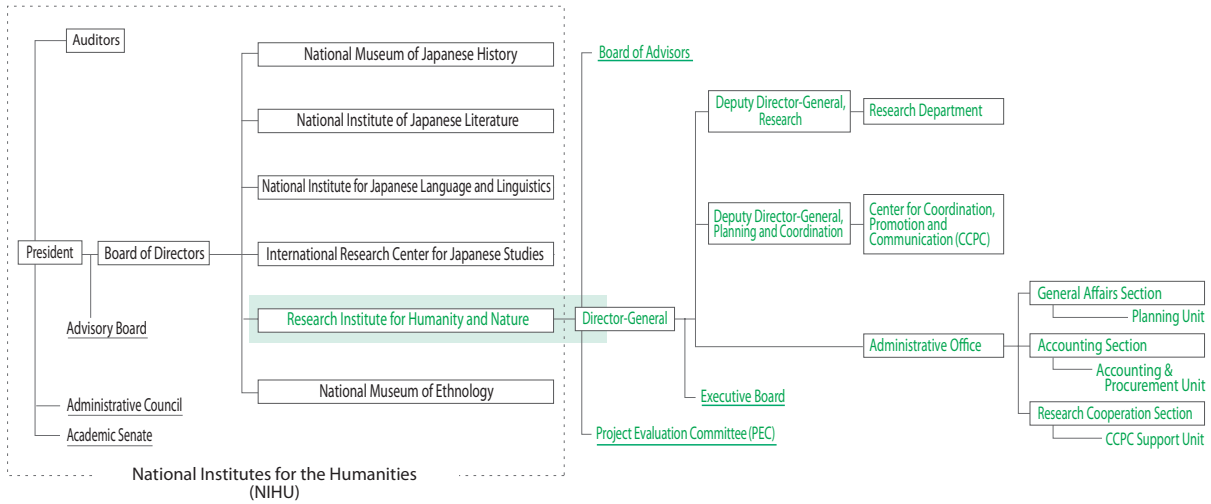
Auditors

President

Board of Directors

Advisory Board

Administrative Council

Academic Senate

National Museum of Japanese History

National Institute of Japanese Literature

National Institute for Japanese Language and Linguistics

International Research Center for Japanese Studies

Research Institute for Humanity and Nature

National Museum of Ethnology

National Institutes for the Humanities (NIHU)

Board of Advisors

Director-General

Executive Board

Project Evaluation Committee (PEC)

Deputy Director-General, Research

Research Department

Deputy Director-General, Planning and Coordination

Center for Coordination, Promotion and Communication (CCPC)

Administrative Office

General Affairs Section

Planning Unit

Accounting Section

Accounting & Procurement Unit

Research Cooperation Section

CCPC Support Unit